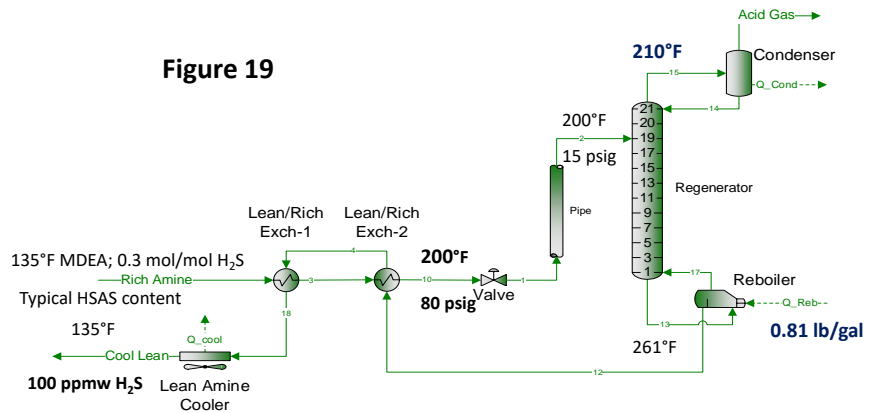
Figure 19

Acid Gas

210°F

Condenser

15

Q_Cond

14

200°F

2

15 psig

21
20
19
18
17
16
15
14
13
12
11
10
9
8
7
6
5
4
3
2
1

Regenerator

Pipe

Lean/Rich Exch-1

Lean/Rich Exch-2

4

135°F MDEA; 0.3 mol/mol $H_2S$

Rich Amine

3

10

200°F

1

Typical HSAS content

Valve

80 psig

17

Reboiler

Q_Reb

18

135°F

Q_cool

13

0.81 lb/gal

Cool Lean

261°F

12

100 ppmw $H_2S$

Lean Amine Cooler